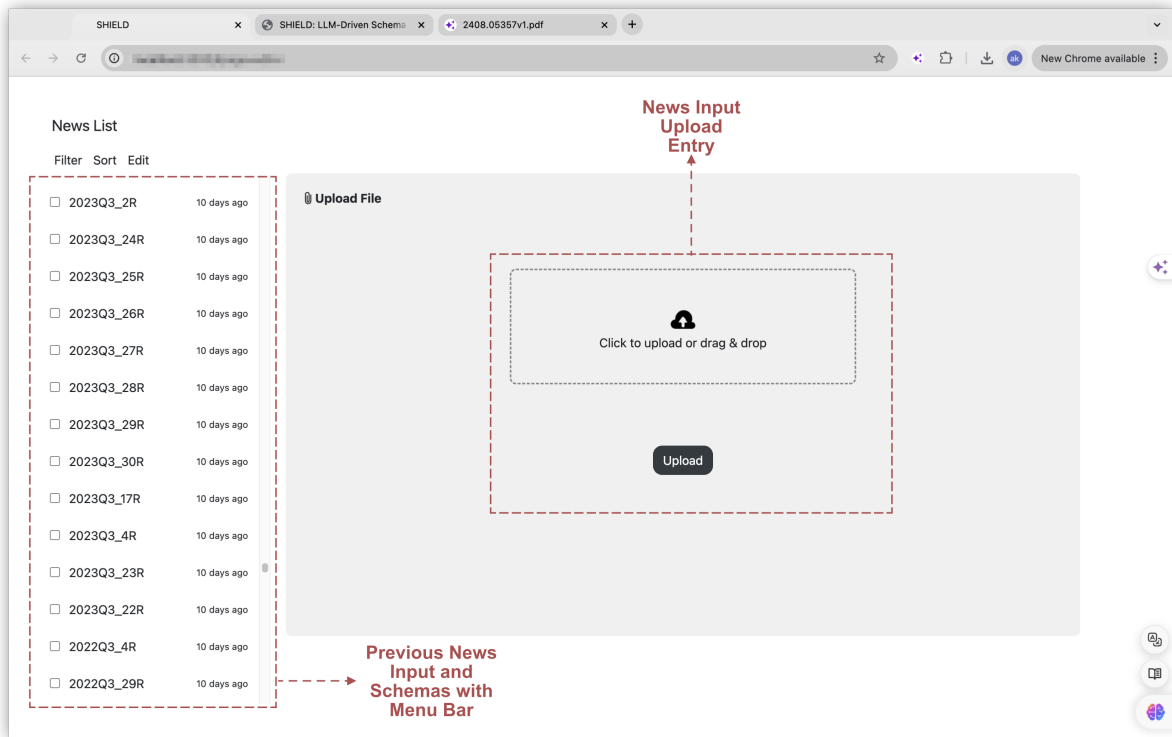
SHIELD
SHIELD: LLM-Driven Schema
2408.05357v1.pdf

ak
New Chrome available

News List
Filter Sort Edit

| | |
|---|---|
| 2023Q3_2R | 10 days ago |
| 2023Q3_24R | 10 days ago |
| 2023Q3_25R | 10 days ago |
| 2023Q3_26R | 10 days ago |
| 2023Q3_27R | 10 days ago |
| 2023Q3_28R | 10 days ago |
| 2023Q3_29R | 10 days ago |
| 2023Q3_30R | 10 days ago |
| 2023Q3_17R | 10 days ago |
| 2023Q3_4R | 10 days ago |
| 2023Q3_23R | 10 days ago |
| 2023Q3_22R | 10 days ago |
| 2022Q3_4R | 10 days ago |
| 2022Q3_29R | 10 days ago |

News Input Upload Entry

Upload File

Click to upload or drag & drop

Upload

Previous News Input and Schemas with Menu Bar